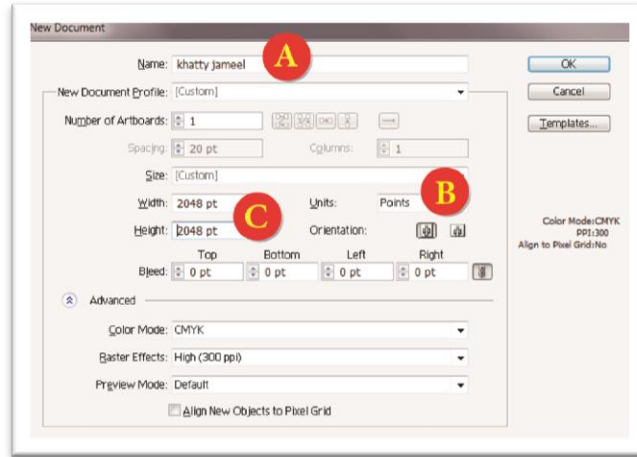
New Document

Name: khatty jameel

A

OK

Cancel

Templates...

New Document Profile: [Custom]

Number of Artboards: 1

Spacing: 20 pt

Columns: 1

Size: [Custom]

B

Width: 2048 pt

C

Units: Points

Height: 2048 pt

Orientation:

Color Mode:CMYK
PPI:300
Align to Pixel Grid:No

Top

Bottom

Left

Right

Bleed: 0 pt

0 pt

0 pt

0 pt

Advanced

Color Mode: CMYK

Raster Effects: High (300 ppi)

Preview Mode: Default

Align New Objects to Pixel Grid